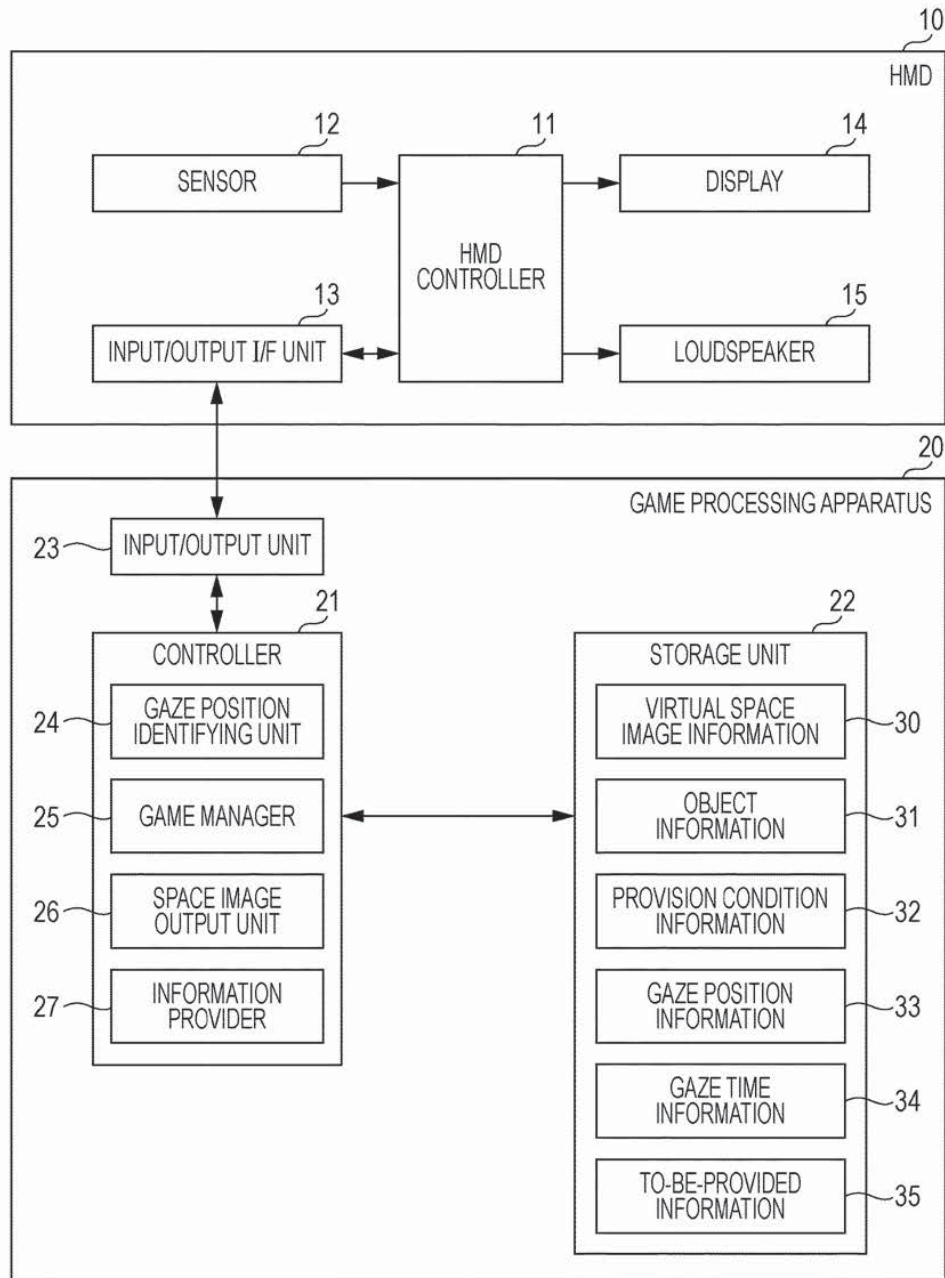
10
HMD
12
SENSOR
11
HMD CONTROLLER
14
DISPLAY
13
INPUT/OUTPUT I/F UNIT
15
LOUDSPEAKER
20
GAME PROCESSING APPARATUS
23
INPUT/OUTPUT UNIT
21
CONTROLLER
24
GAZE POSITION IDENTIFYING UNIT
25
GAME MANAGER
26
SPACE IMAGE OUTPUT UNIT
27
INFORMATION PROVIDER
22
STORAGE UNIT
VIRTUAL SPACE IMAGE INFORMATION
30
OBJECT INFORMATION
31
PROVISION CONDITION INFORMATION
32
GAZE POSITION INFORMATION
33
GAZE TIME INFORMATION
34
TO-BE-PROVIDED INFORMATION
35